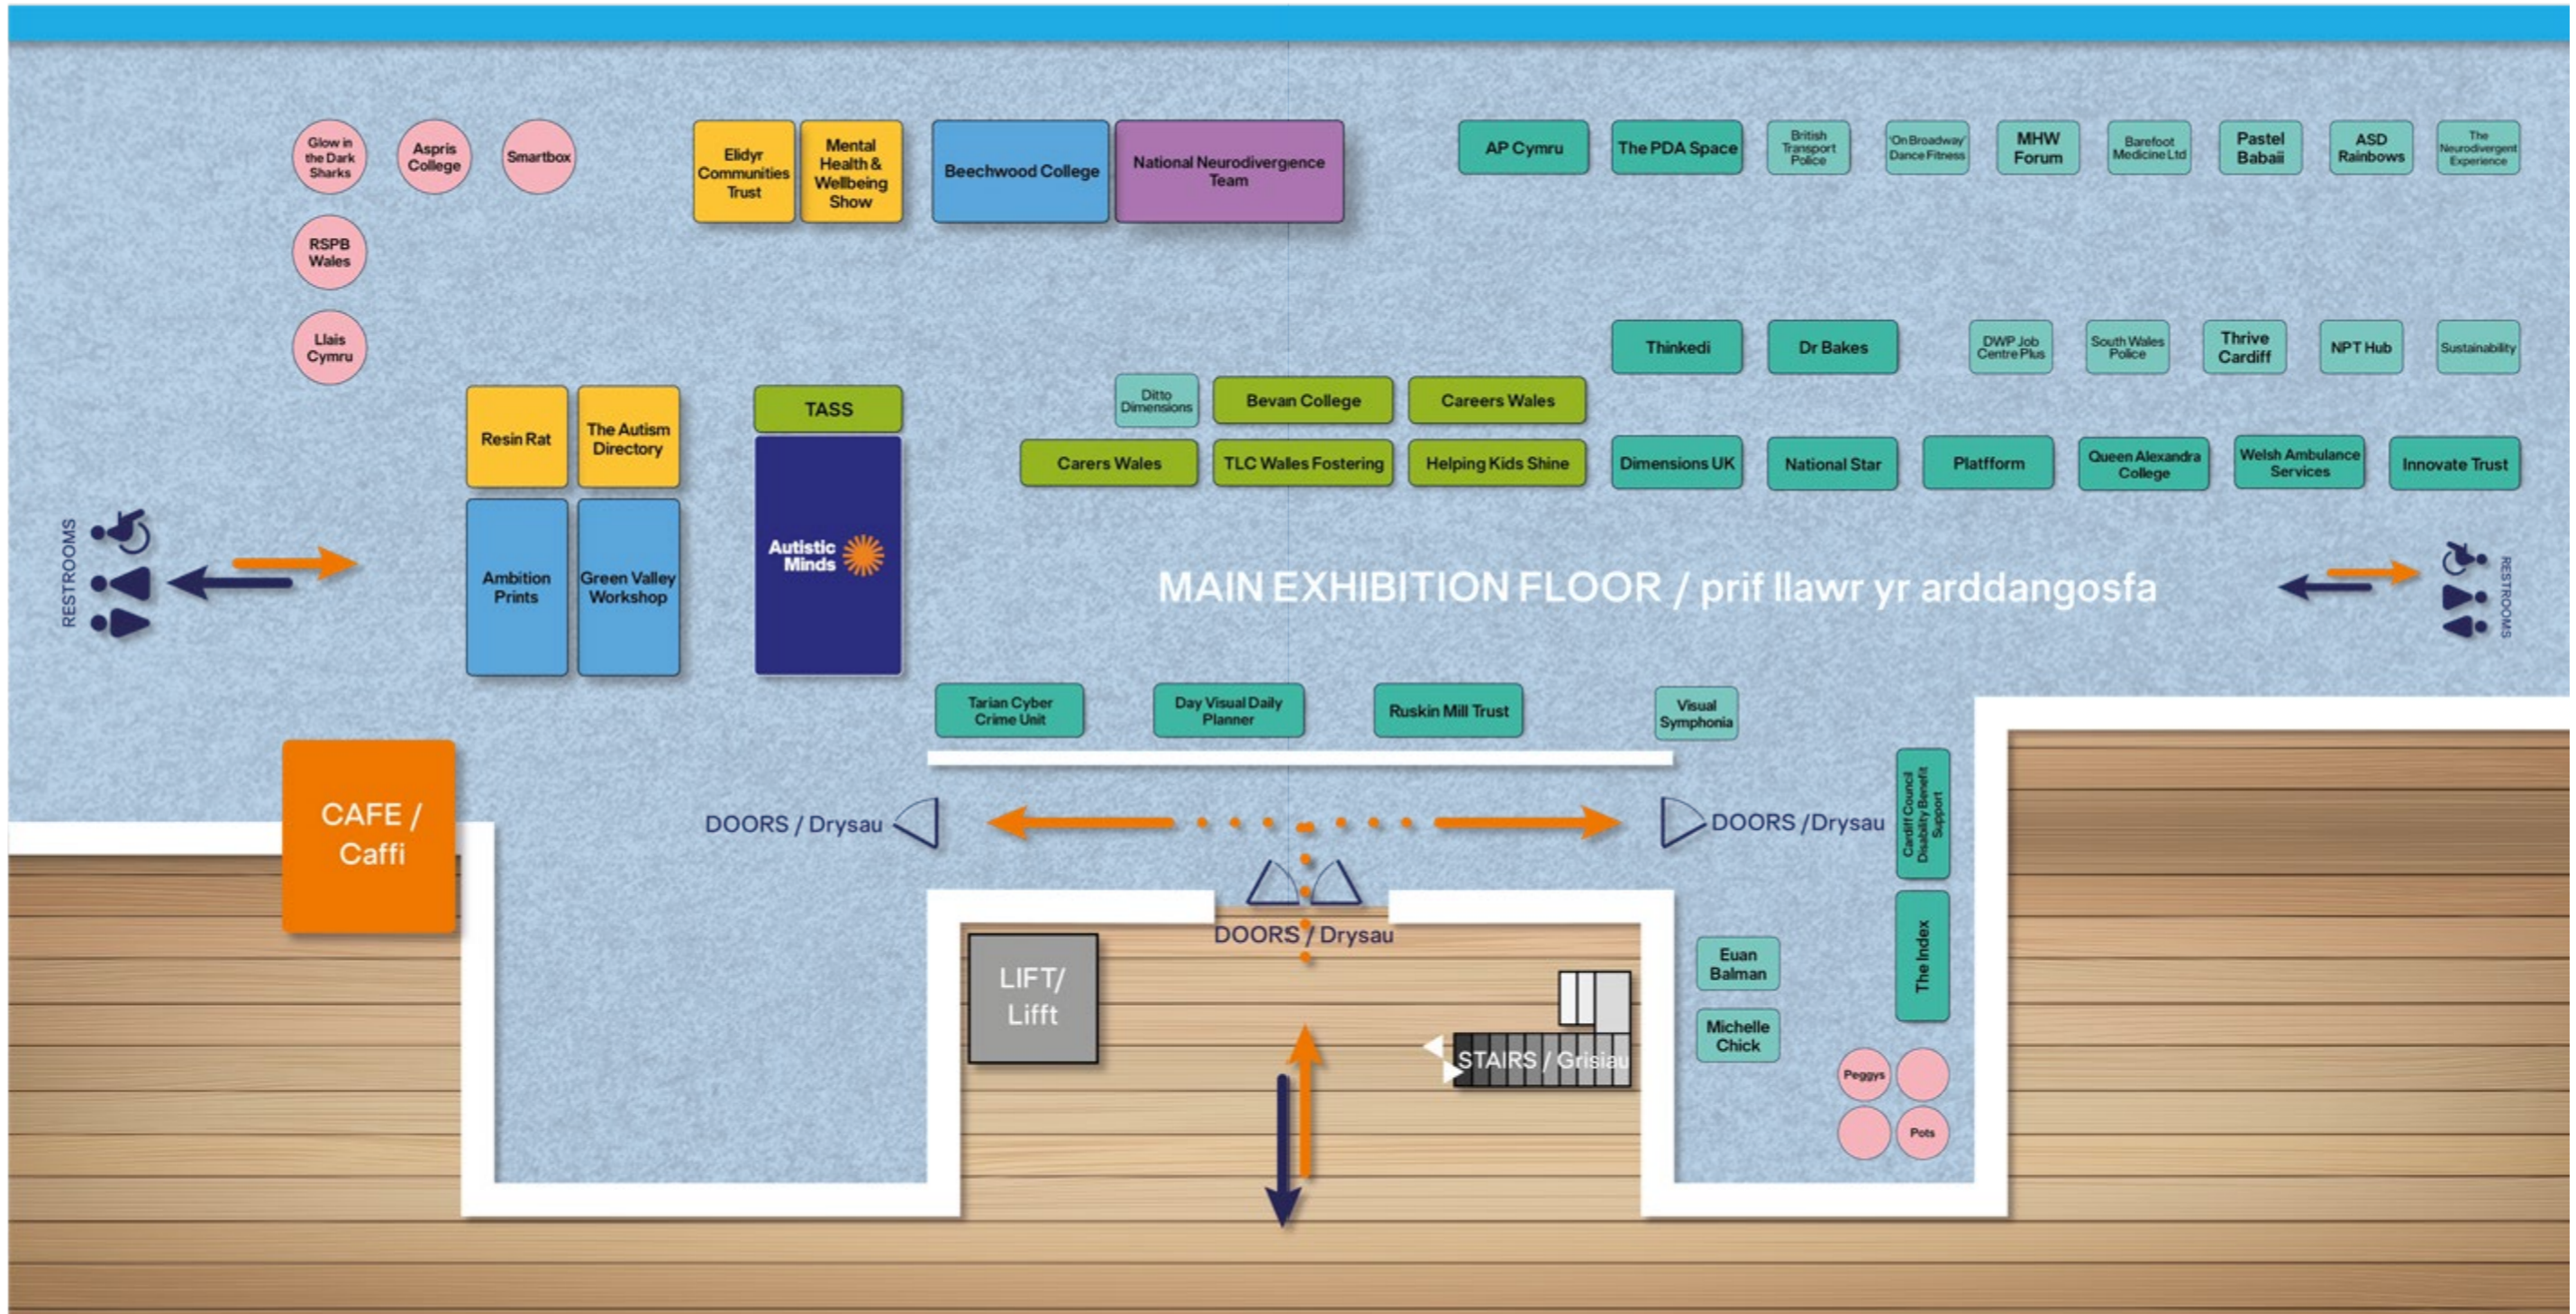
Glow in the Dark Sharks
Aspris College
Smartbox
RSPB Wales
Llais Cymru

Elidyr Communities Trust
Mental Health & Wellbeing Show
Beechwood College
National Neurodivergence Team

AP Cymru
The PDA Space
British Transport Police
'On Broadway' Dance Fitness
MHW Forum
Barefoot Medicine Ltd
Pastel Babaii
ASD Rainbows
The Neurodivergent Experience

Thinkedi
Dr Bakes
DWP Job Centre Plus
South Wales Police
Thrive Cardiff
NPT Hub
Sustainability

Resin Rat
The Autism Directory
TASS
Ditto Dimensions
Bevan College
Careers Wales
Carers Wales
TLC Wales Fostering
Helping Kids Shine

Dimensions UK
National Star
Platfform
Queen Alexandra College
Welsh Ambulance Services
Innovate Trust

RESTROOMS
Ambition Prints
Green Valley Workshop
Autistic Minds

MAIN EXHIBITION FLOOR / prif llawr yr arddangosfa

RESTROOMS

Tarian Cyber Crime Unit
Day Visual Daily Planner
Ruskin Mill Trust
Visual Symphonia

CAFE / Caffi

DOORS / Drysau
DOORS /Drysau
Cardiff Council Disability Benefit Support
DOORS / Drysau
LIFT/ Lifft
STAIRS / Grisiau
Euan Balman
Michelle Chick
The Index
Peggys
Pots